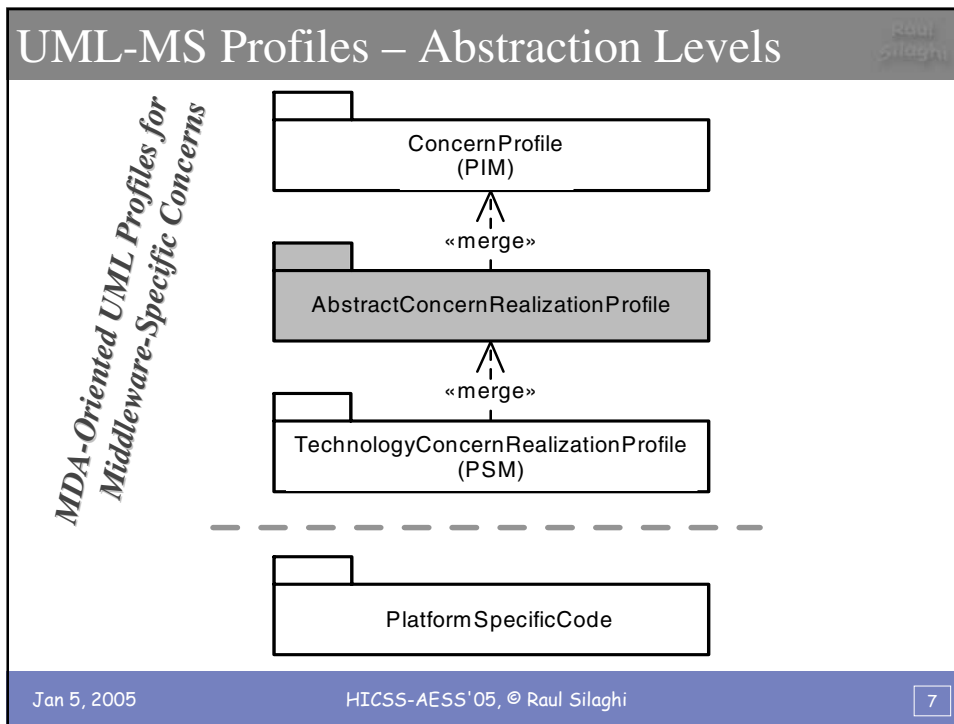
UML-MS Profiles – Abstraction Levels

Raul Silaghi

MDA-Oriented UML Profiles for Middleware-Specific Concerns

ConcernProfile
(PIM)

«merge»

AbstractConcernRealizationProfile

«merge»

TechnologyConcernRealizationProfile
(PSM)

PlatformSpecificCode

Jan 5, 2005

HICSS-AESS'05, © Raul Silaghi

7